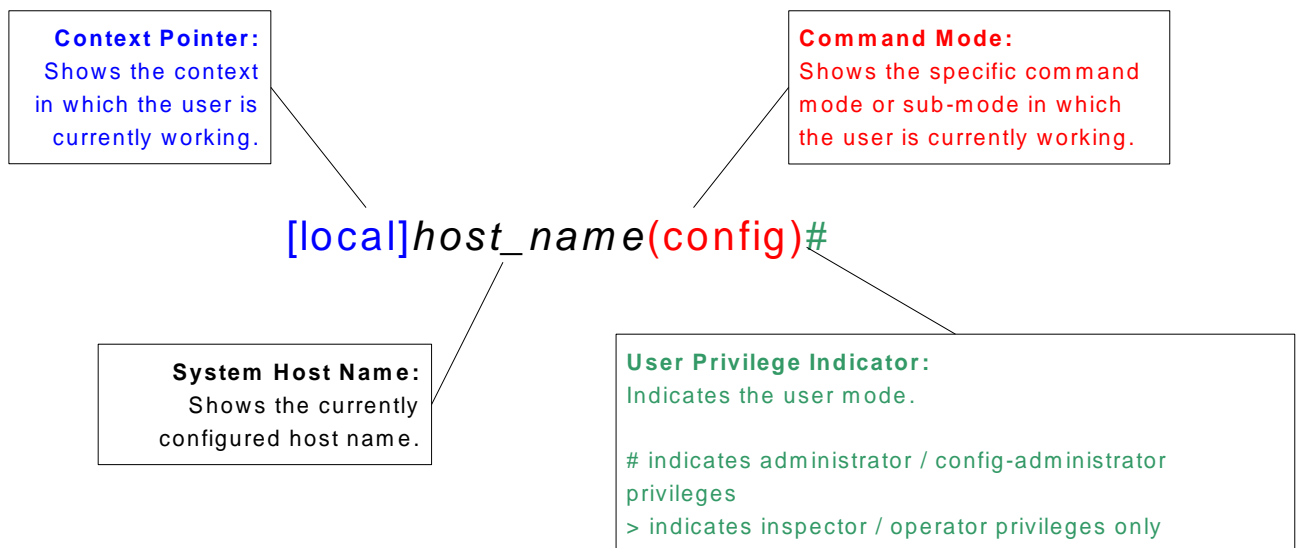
Context Pointer:
Shows the context in which the user is currently working.

Command Mode:
Shows the specific command mode or sub-mode in which the user is currently working.

[local]host_name(config)#

System Host Name:
Shows the currently configured host name.

User Privilege Indicator:
Indicates the user mode.

# indicates administrator / config-administrator privileges
> indicates inspector / operator privileges only